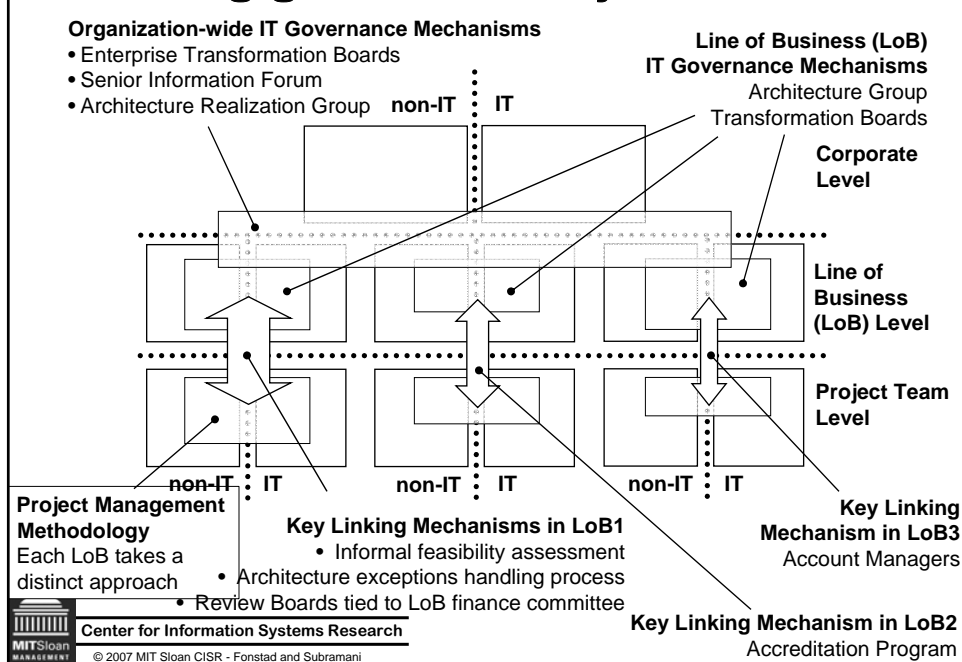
Organization-wide IT Governance Mechanisms
• Enterprise Transformation Boards
• Senior Information Forum
• Architecture Realization Group

Line of Business (LoB) IT Governance Mechanisms
Architecture Group
Transformation Boards

non-IT IT

Corporate Level

Line of Business (LoB) Level

Project Team Level

non-IT IT non-IT IT non-IT IT

Project Management Methodology
Each LoB takes a distinct approach

Key Linking Mechanisms in LoB1
• Informal feasibility assessment
• Architecture exceptions handling process
• Review Boards tied to LoB finance committee

Key Linking Mechanism in LoB3
Account Managers

Key Linking Mechanism in LoB2
Accreditation Program

MITSloan MANAGEMENT
Center for Information Systems Research
© 2007 MIT Sloan CISR - Fonstad and Subramani